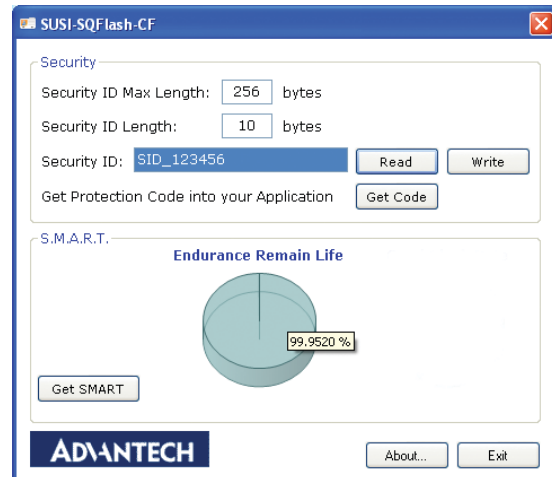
SUSI-SQFlash-CF

Security

Security ID Max Length: 256 bytes

Security ID Length: 10 bytes

Security ID: SID_123456 Read Write

Get Protection Code into your Application Get Code

S.M.A.R.T.

Endurance Remain Life

99.9520 %

Get SMART

ADVANTECH

About... Exit